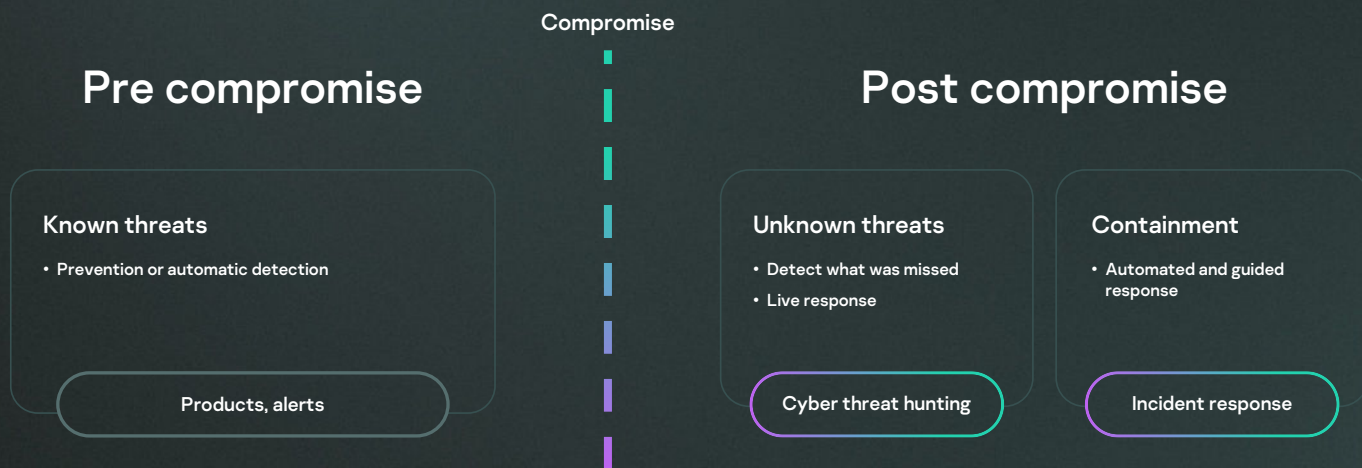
Compromise

Pre compromise

Post compromise

Known threats

• Prevention or automatic detection

Products, alerts

Unknown threats

• Detect what was missed
• Live response

Cyber threat hunting

Containment

• Automated and guided response

Incident response